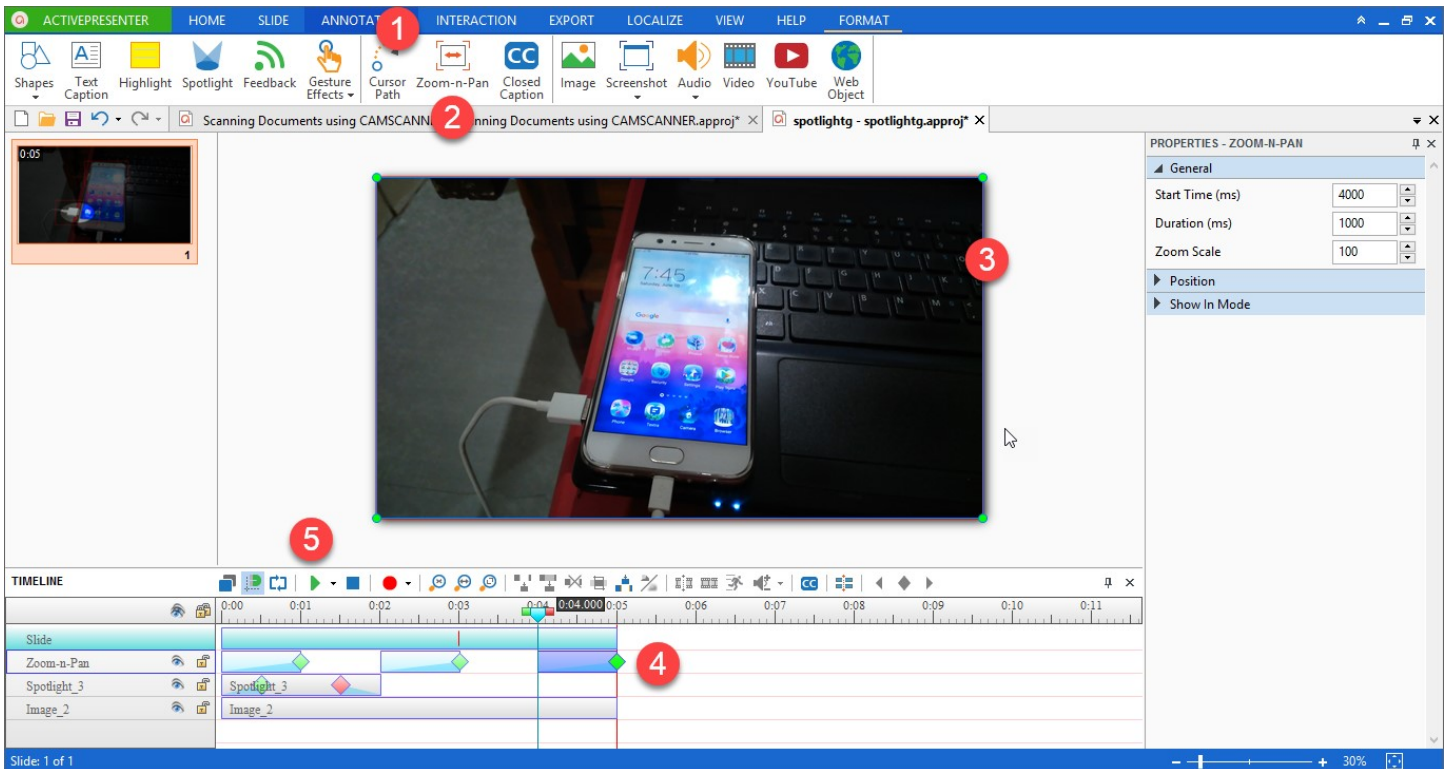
ACTIVEPRESENTER HOME SLIDE ANNOTAT 1 INTERACTION EXPORT LOCALIZE VIEW HELP FORMAT

Shapes Text Caption Highlight Spotlight Feedback Gesture Effects Cursor Path Zoom-n-Pan Closed Caption Image Screenshot Audio Video YouTube Web Object

Scanning Documents using CAMSCANNE 2 nning Documents using CAMSCANNER.approj* ✕ spotlightg - spotlightg.approj* ✕

0:05

1

3

PROPERTIES - ZOOM-N-PAN

General

| Start Time (ms) | 4000 |
|---|---|
| Duration (ms) | 1000 |
| Zoom Scale | 100 |

Position

Show In Mode

5

TIMELINE

0:00 0:01 0:02 0:03 0:04 0:04.000 0:05 0:06 0:07 0:08 0:09 0:10 0:11

Slide

Zoom-n-Pan

Spotlight_3 Spotlight_3

Image_2 Image_2

4

Slide: 1 of 1

30%